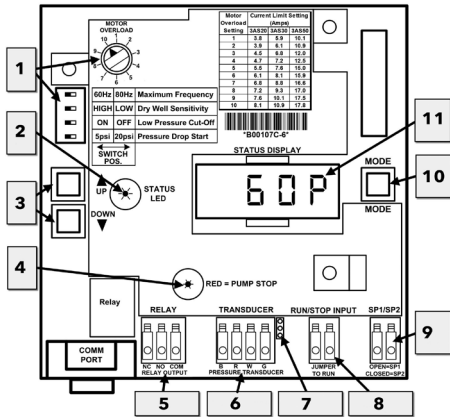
1

2

3

4

MOTOR OVERLOAD

1 2 3 4 5 6 7 8 9 10

| 60Hz | 80Hz | Maximum Frequency |
|---|---|---|
| HIGH | LOW | Dry Well Sensitivity |
| ON | OFF | Low Pressure Cut-Off |
| 5psi | 20psi | Pressure Drop Start |

SWITCH POS.

| Motor Overload Setting | Current Limit Setting (Amps) 3AS20 | 3AS30 | 3AS50 |
|---|---|---|---|
| 1 | 3.8 | 5.9 | 10.1 |
| 2 | 3.9 | 6.1 | 10.9 |
| 3 | 4.5 | 6.8 | 12.0 |
| 4 | 4.7 | 7.2 | 12.5 |
| 5 | 5.5 | 7.6 | 15.0 |
| 6 | 6.1 | 8.1 | 15.9 |
| 7 | 6.8 | 8.8 | 16.6 |
| 8 | 7.2 | 9.3 | 17.0 |
| 9 | 7.6 | 10.1 | 17.5 |
| 10 | 8.1 | 10.9 | 17.8 |

"B00107C-6"

UP

STATUS LED

DOWN

STATUS DISPLAY

60P

11

MODE

MODE

10

RED = PUMP STOP

Relay

RELAY

NC NO COM RELAY OUTPUT

TRANSDUCER

B R W G PRESSURE TRANSDUCER

RUN/STOP INPUT

JUMPER TO RUN

SP1/SP2

OPEN=SP1 CLOSED=SP2

9

COMM PORT

5

6

7

8